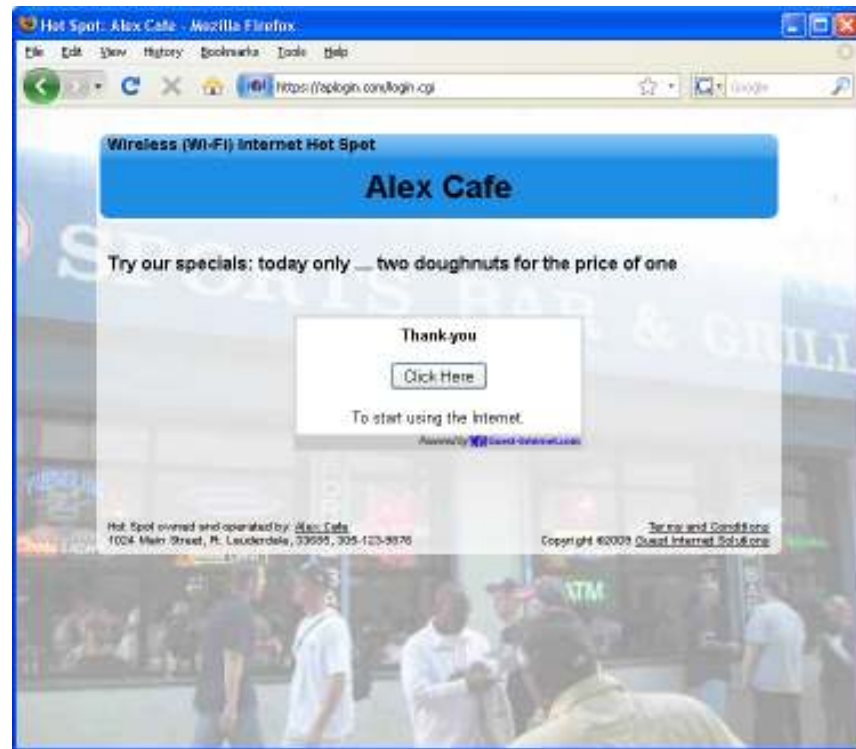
Hot Spot: Alex Cafe - Mozilla Firefox

File Edit View History Bookmarks Tools Help

https://splogin.com/login.cgi

Google

Wireless (Wi-Fi) Internet Hot Spot

Alex Cafe

Try our specials: today only ... two doughnuts for the price of one

Thank-you

Click Here

To start using the Internet.

Powered by Guest-Internet.com

Hot Spot owned and operated by: Alex Cafe
1024 Main Street, Ft. Lauderdale, 33555, 305-123-5678

Terms and Conditions
Copyright ©2005 Guest Internet Solutions

SPORTS BAR & GRILL

ATM